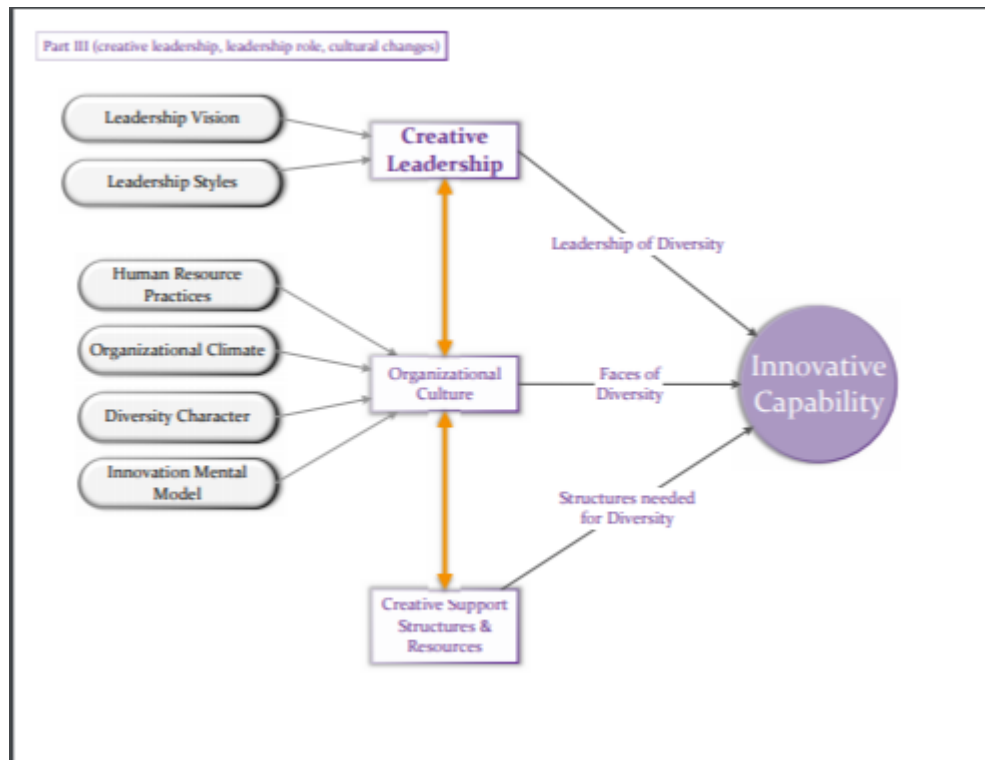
Part III (creative leadership, leadership role, cultural changes)

Leadership Vision

Leadership Styles

Creative Leadership

Human Resource Practices

Organizational Climate

Diversity Character

Innovation Mental Model

Organizational Culture

Creative Support Structures & Resources

Leadership of Diversity

Faces of Diversity

Structures needed for Diversity

Innovative Capability